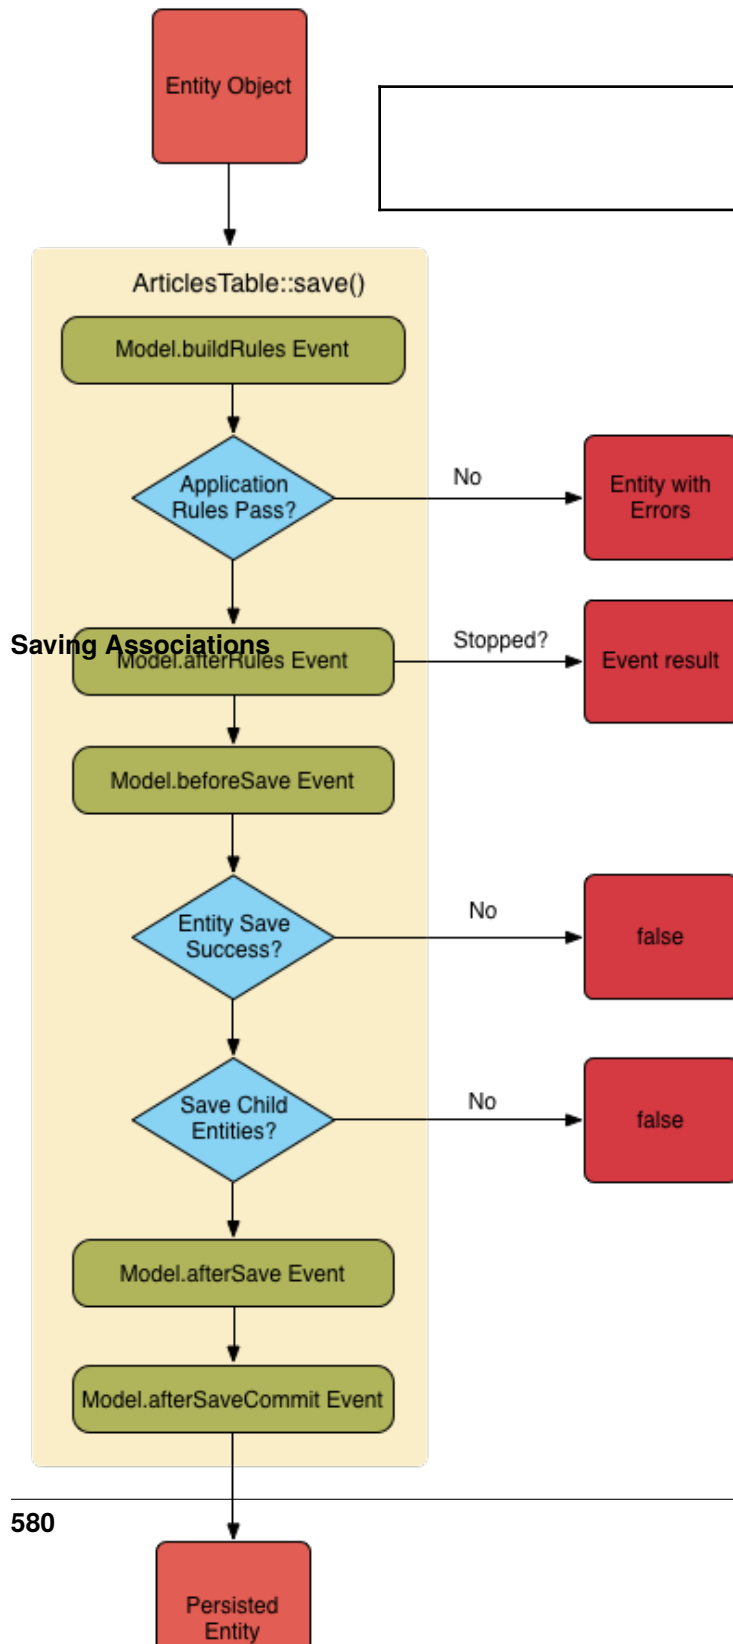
Entity Object

ArticlesTable::save()

Model.buildRules Event

Application Rules Pass?

No

Entity with Errors

Saving Associations

Model.afterRules Event

Stopped?

Event result

Model.beforeSave Event

Entity Save Success?

No

false

Save Child Entities?

No

false

Model.afterSave Event

Model.afterSaveCommit Event

580

Persisted Entity